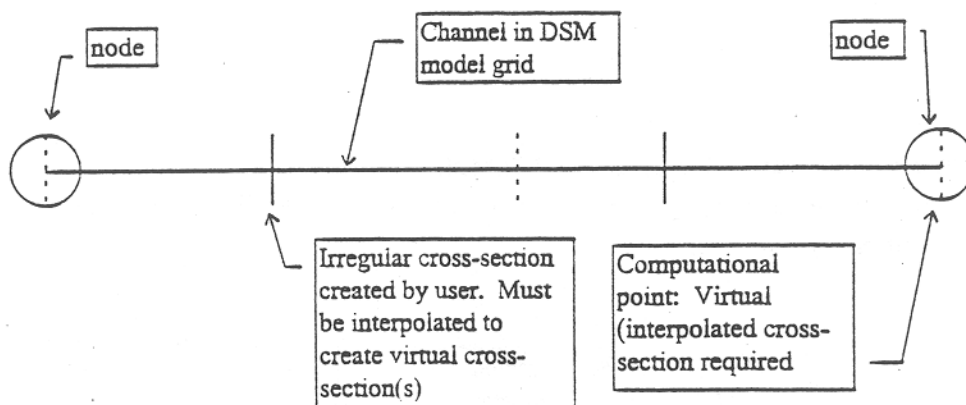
node

Channel in DSM model grid

node

Irregular cross-section created by user. Must be interpolated to create virtual cross-section(s)

Computational point: Virtual (interpolated cross-section required